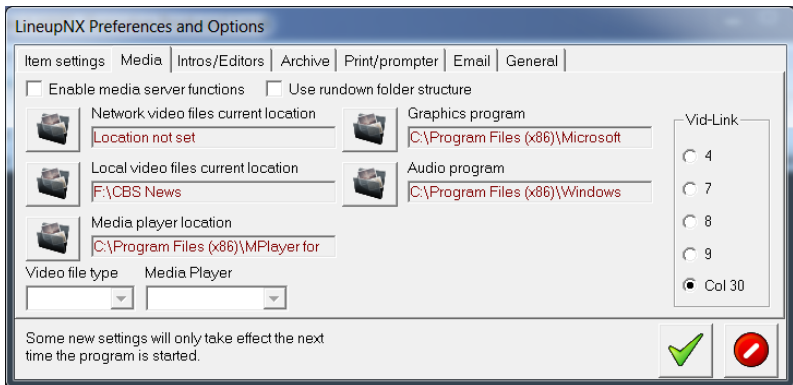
LineupNX Preferences and Options

Item settings | Media | Intros/Editors | Archive | Print/prompter | Email | General

Enable media server functions
Use rundown folder structure

Network video files current location
Location not set

Graphics program
C:\Program Files (x86)\Microsoft

Local video files current location
F:\CBS News

Audio program
C:\Program Files (x86)\Windows

Media player location
C:\Program Files (x86)\MPlayer for

Video file type
Media Player

Vid-Link
4
7
8
9
Col 30

Some new settings will only take effect the next time the program is started.